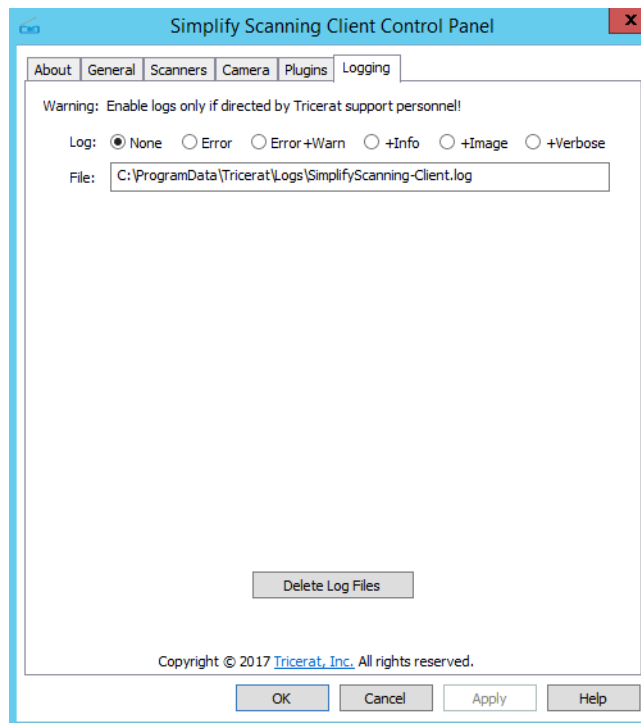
Simplify Scanning Client Control Panel
x

About | General | Scanners | Camera | Plugins | Logging

Warning: Enable logs only if directed by Tricerat support personnel!

Log: None Error Error+Warn +Info +Image +Verbose

File: C:\ProgramData\Tricerat\Logs\SimplifyScanning-Client.log

Delete Log Files

Copyright © 2017 Tricerat, Inc. All rights reserved.

OK | Cancel | Apply | Help